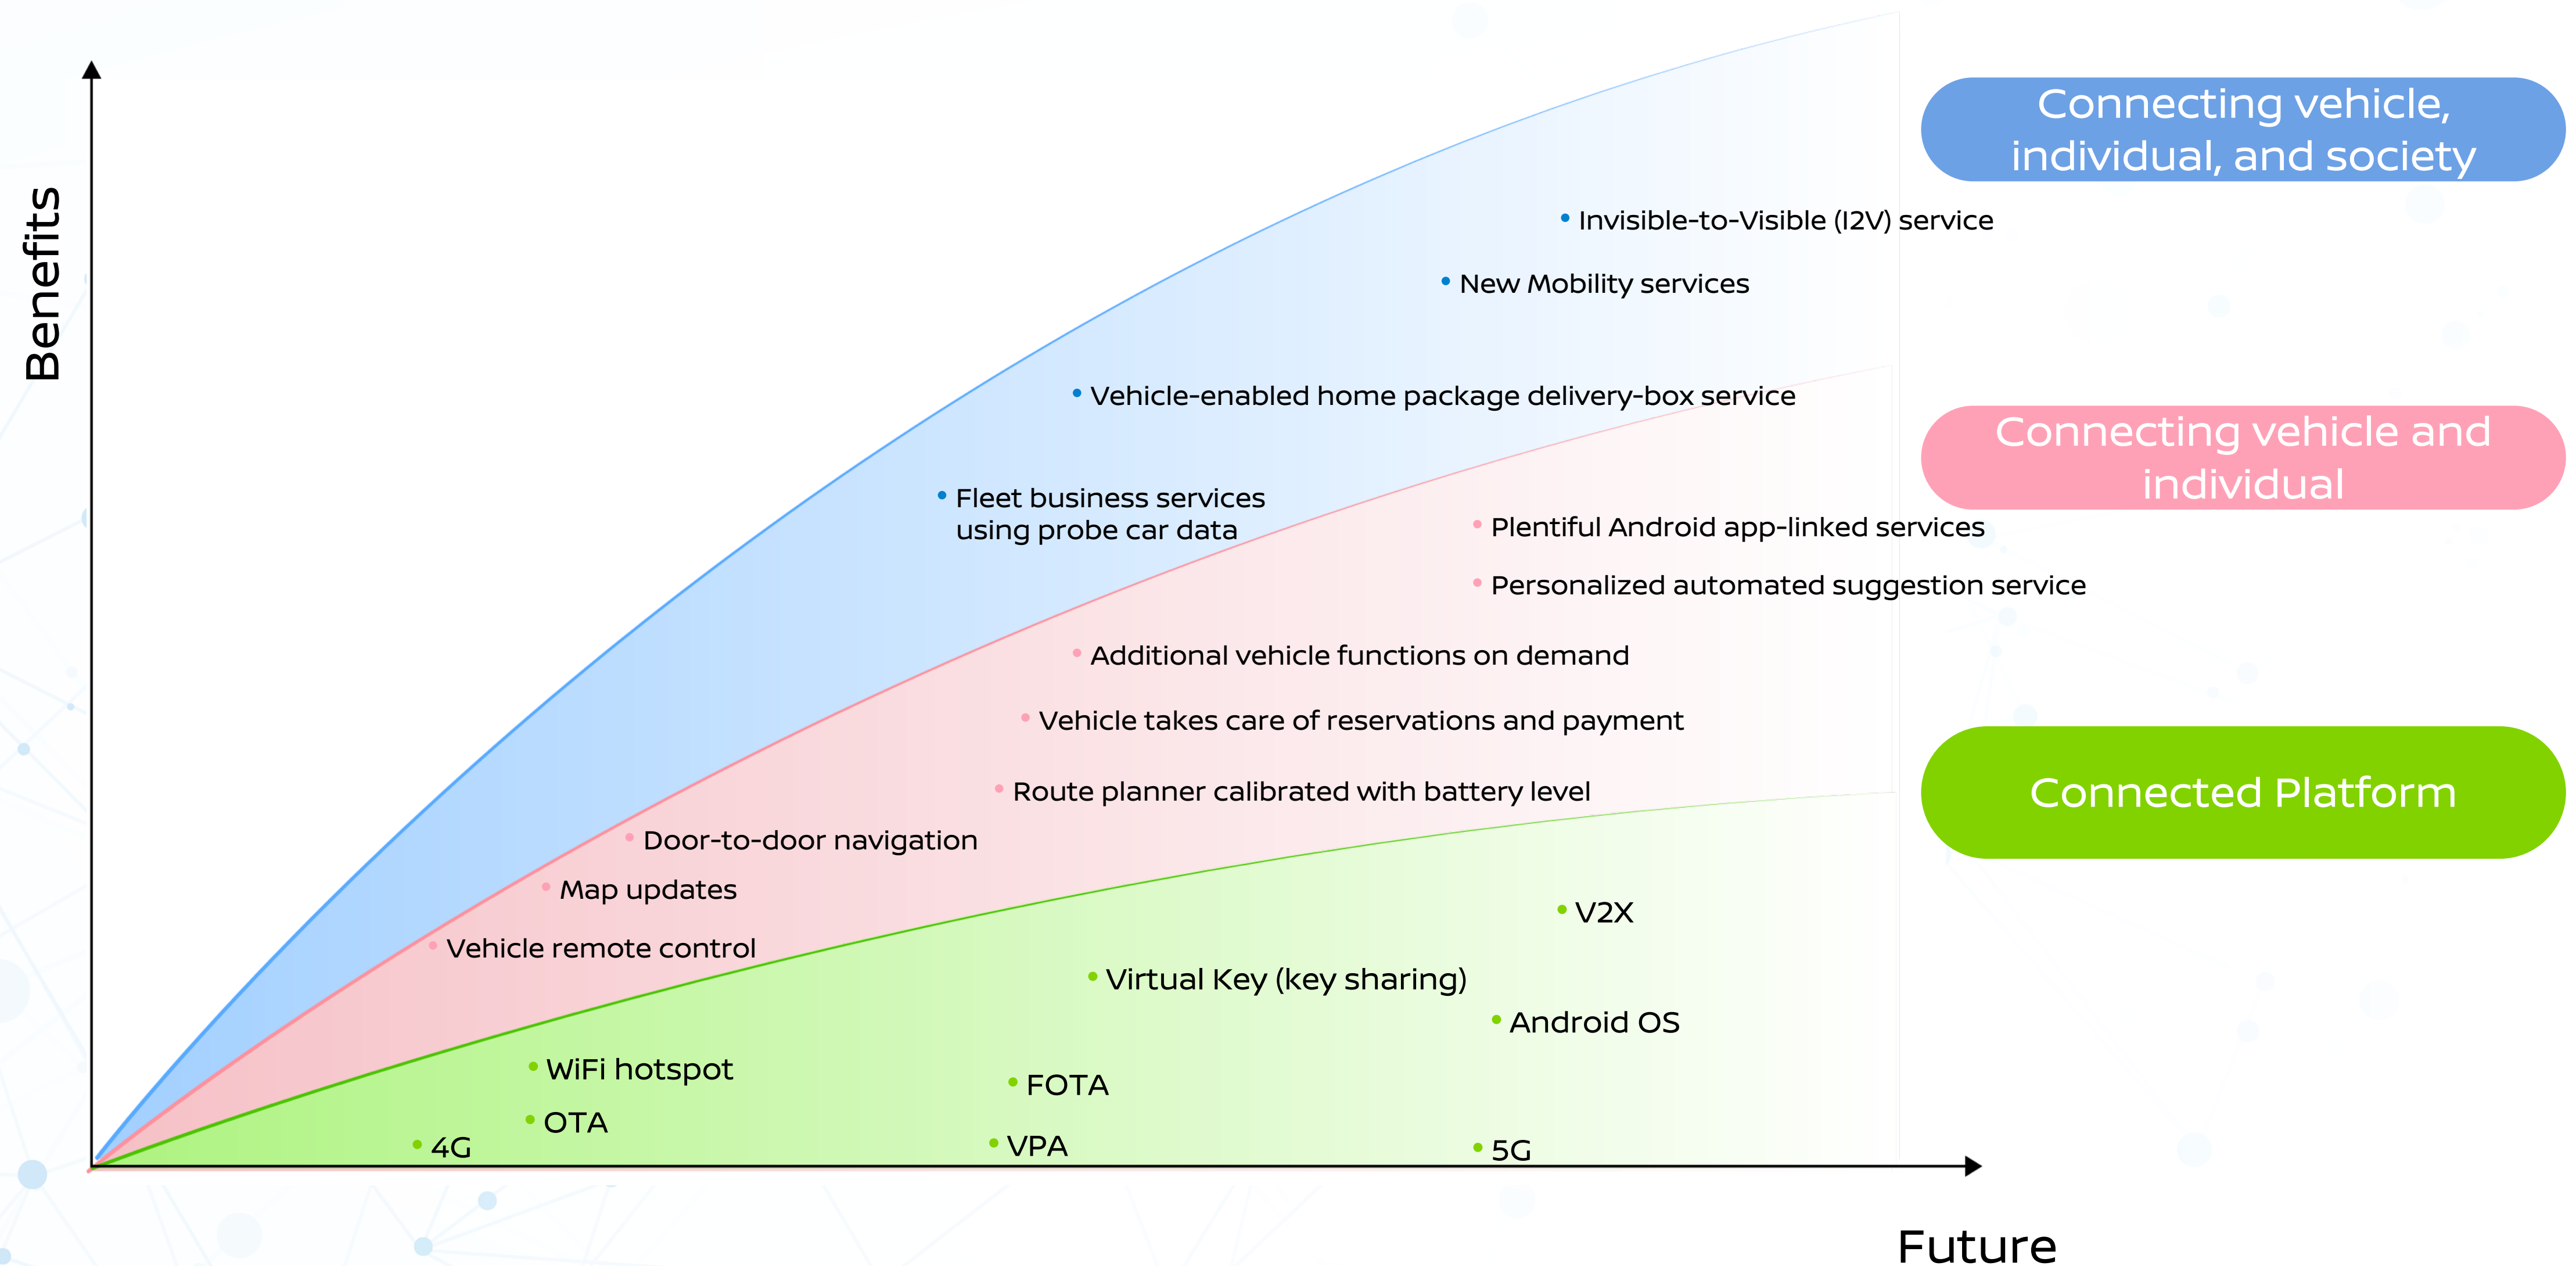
Benefits

Connecting vehicle, individual, and society

• Invisible-to-Visible (I2V) service

• New Mobility services

• Vehicle-enabled home package delivery-box service

• Fleet business services using probe car data

Connecting vehicle and individual

• Plentiful Android app-linked services

• Personalized automated suggestion service

• Additional vehicle functions on demand

• Vehicle takes care of reservations and payment

• Route planner calibrated with battery level

• Door-to-door navigation

• Map updates

• Vehicle remote control

Connected Platform

• V2X

• Virtual Key (key sharing)

• Android OS

• WiFi hotspot

• FOTA

• OTA

• 4G

• VPA

• 5G

Future